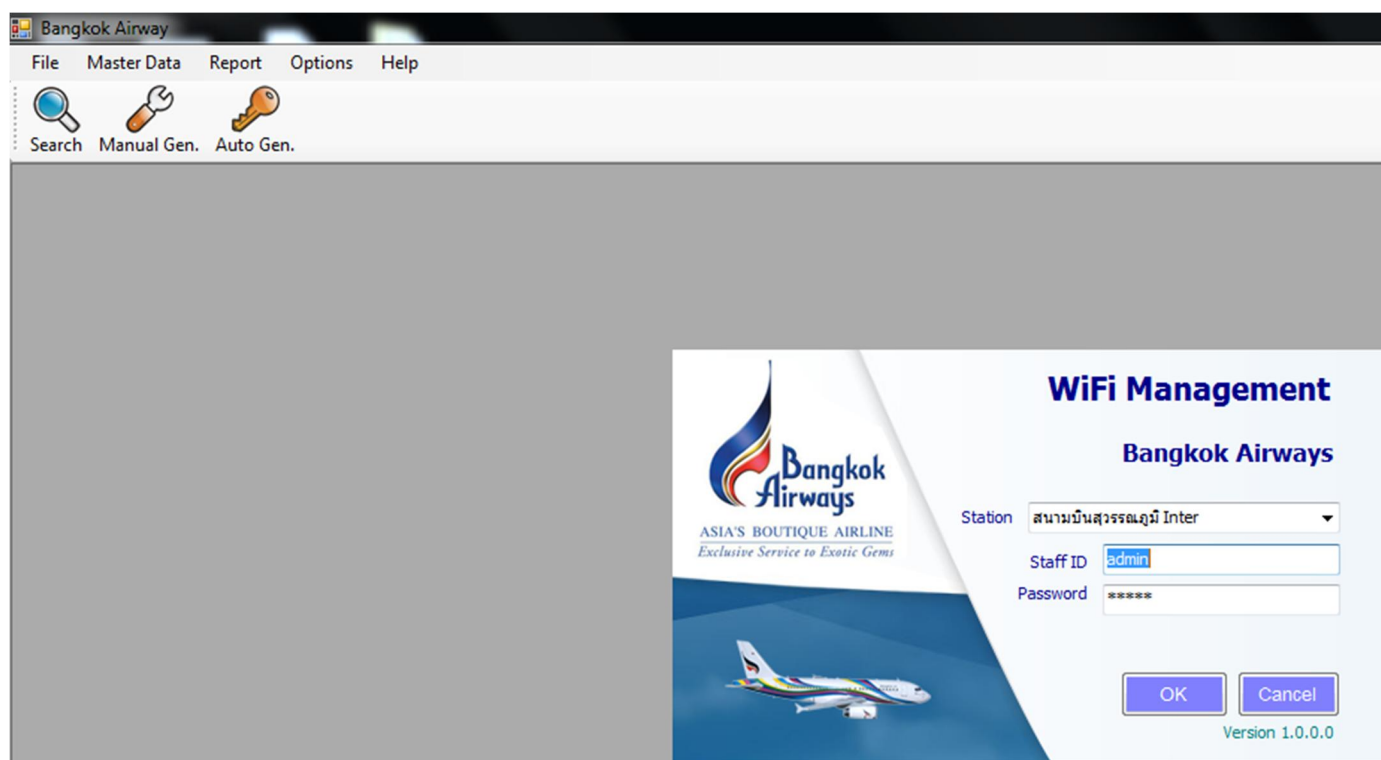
Bangkok Airway

File Master Data Report Options Help

Search Manual Gen. Auto Gen.

Bangkok Airways
ASIA'S BOUTIQUE AIRLINE
Exclusive Service to Exotic Gems

WiFi Management

Bangkok Airways

Station สนามบินสุวรรณภูมิ Inter

Staff ID admin

Password *****

OK Cancel

Version 1.0.0.0